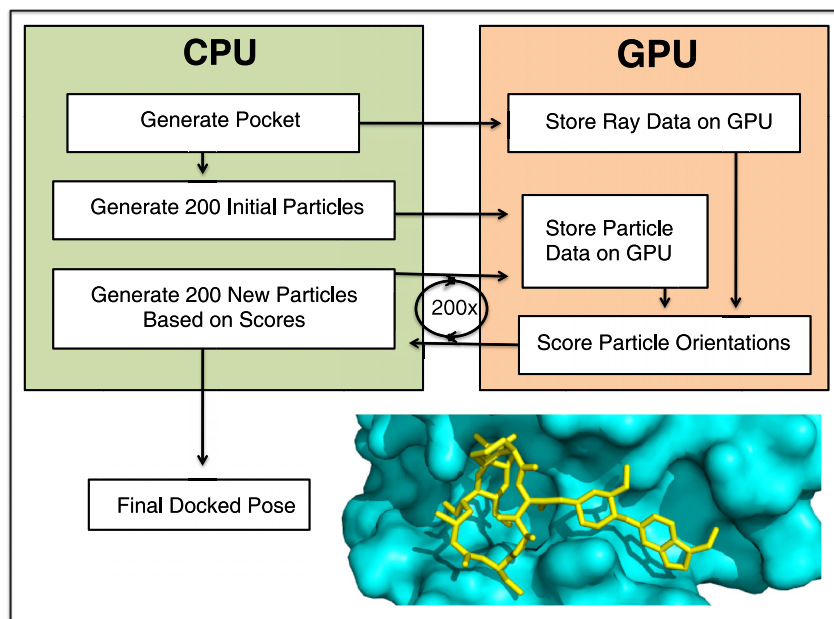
CPU

Generate Pocket

Generate 200 Initial Particles

Generate 200 New Particles Based on Scores

200x

GPU

Store Ray Data on GPU

Store Particle Data on GPU

Score Particle Orientations

Final Docked Pose